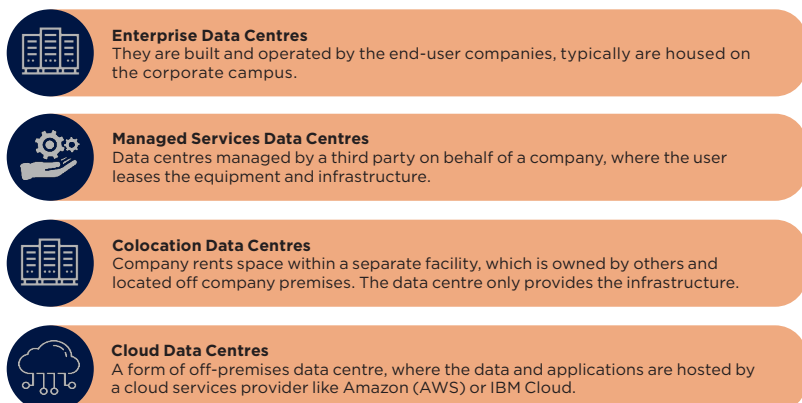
Enterprise Data Centres
They are built and operated by the end-user companies, typically are housed on the corporate campus.

Managed Services Data Centres
Data centres managed by a third party on behalf of a company, where the user leases the equipment and infrastructure.

Colocation Data Centres
Company rents space within a separate facility, which is owned by others and located off company premises. The data centre only provides the infrastructure.

Cloud Data Centres
A form of off-premises data centre, where the data and applications are hosted by a cloud services provider like Amazon (AWS) or IBM Cloud.